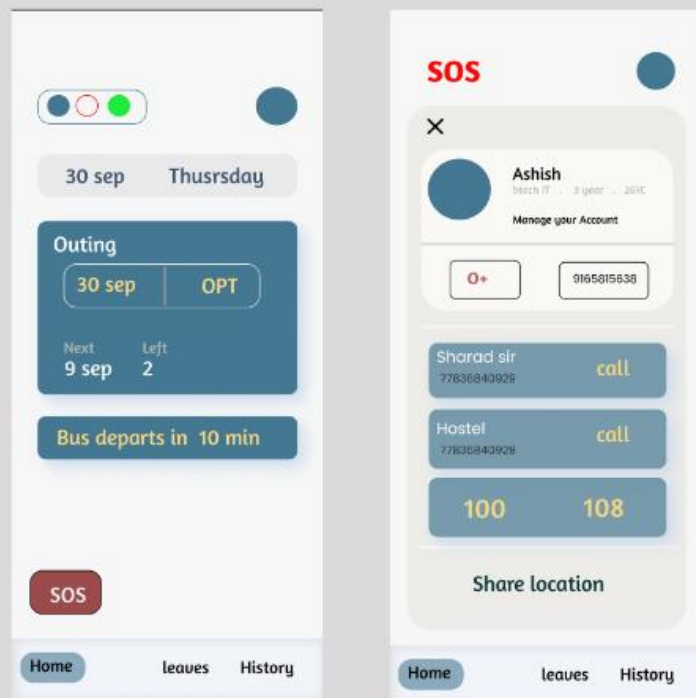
30 sep Thusrsday

Outing

30 sep OPT

Next 9 sep

Left 2

Bus departs in 10 min

SOS

Home leaves History

SOS

×

Ashish

btech IT . 3 year . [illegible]

Manage your Account

O+

9165815638

Sharad sir

77836840929

call

Hostel

77836840929

call

100 108

Share location

Home leaves History